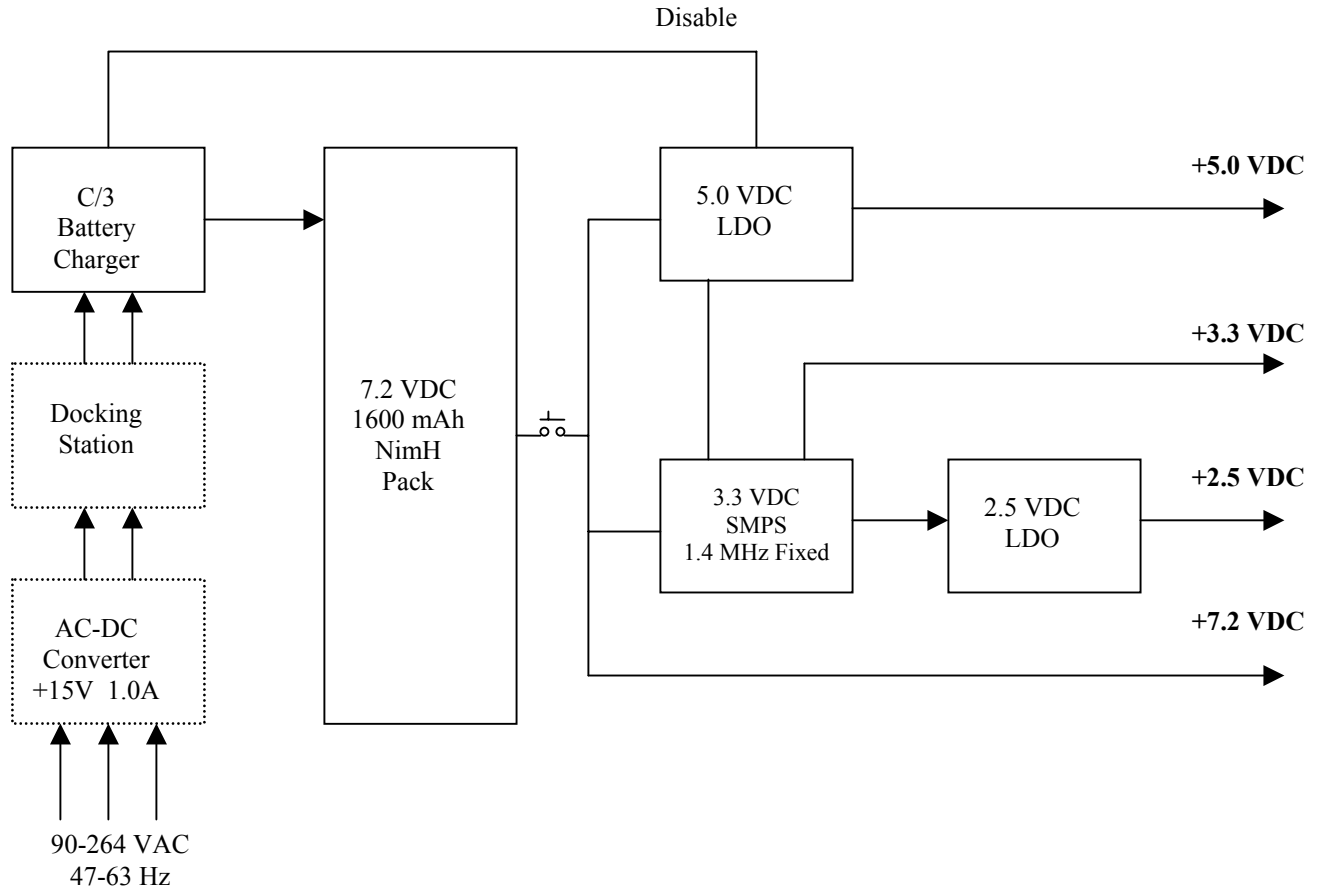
Disable

C/3
Battery
Charger

Docking
Station

AC-DC
Converter
+15V 1.0A

90-264 VAC
47-63 Hz

7.2 VDC
1600 mAh
NimH
Pack

5.0 VDC
LDO

+5.0 VDC

+3.3 VDC

3.3 VDC
SMPS
1.4 MHz Fixed

2.5 VDC
LDO

+2.5 VDC

+7.2 VDC